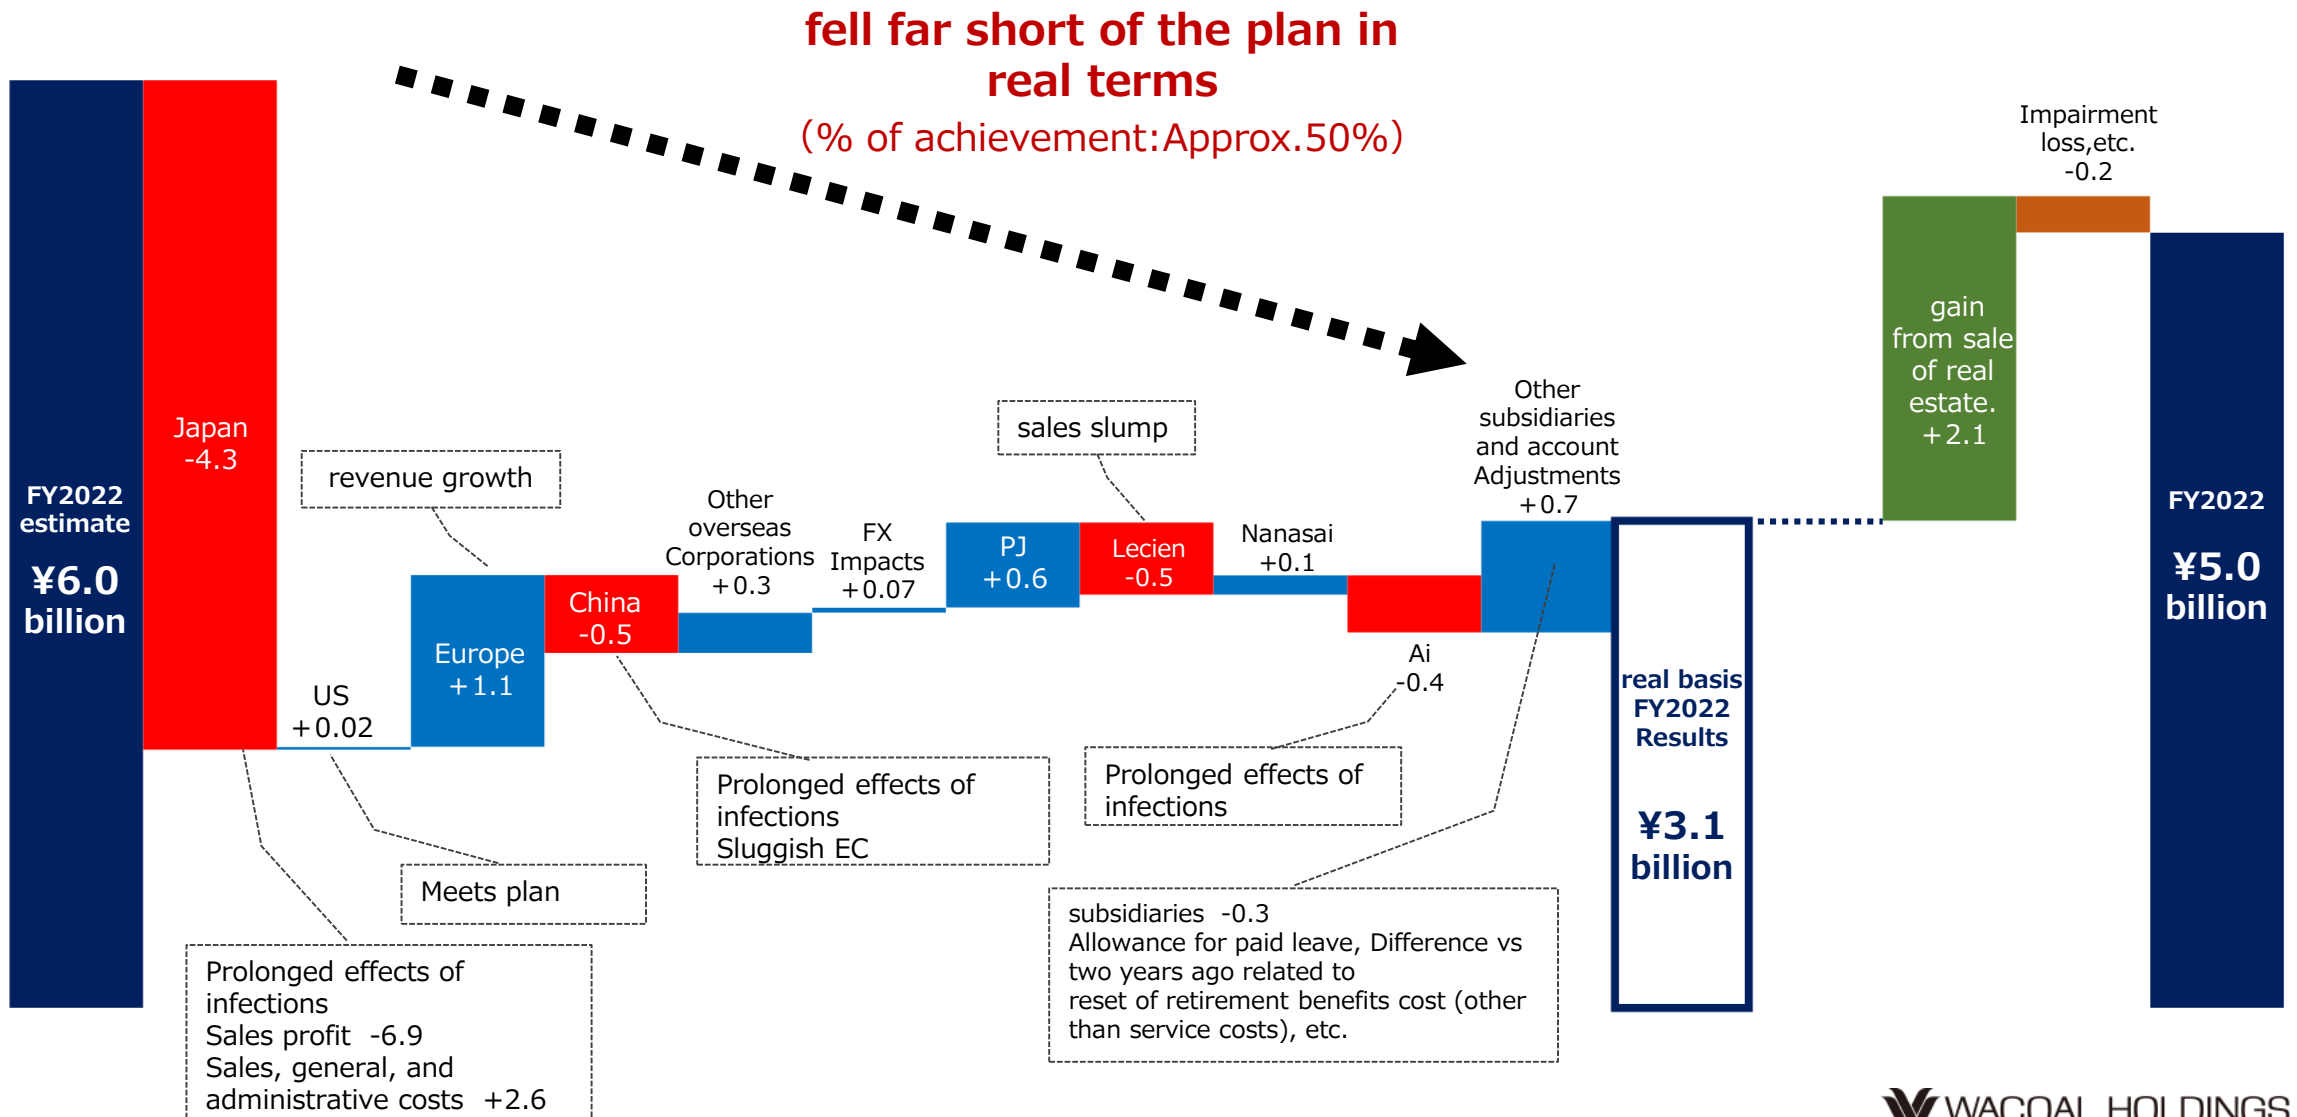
fell far short of the plan in real terms

(% of achievement:Approx.50%)

FY2022 estimate

¥6.0 billion

Japan -4.3

US +0.02

revenue growth

Europe +1.1

China -0.5

Other overseas Corporations +0.3

FX Impacts +0.07

PJ +0.6

sales slump

Lecien -0.5

Nanasai +0.1

Ai -0.4

Other subsidiaries and account Adjustments +0.7

real basis FY2022 Results

¥3.1 billion

gain from sale of real estate. +2.1

Impairment loss,etc. -0.2

FY2022

¥5.0 billion

Meets plan

Prolonged effects of infections
Sluggish EC

Prolonged effects of infections

Prolonged effects of infections
Sales profit -6.9
Sales, general, and administrative costs +2.6

subsidiaries -0.3
Allowance for paid leave, Difference vs two years ago related to reset of retirement benefits cost (other than service costs), etc.

WACOAL HOLDINGS